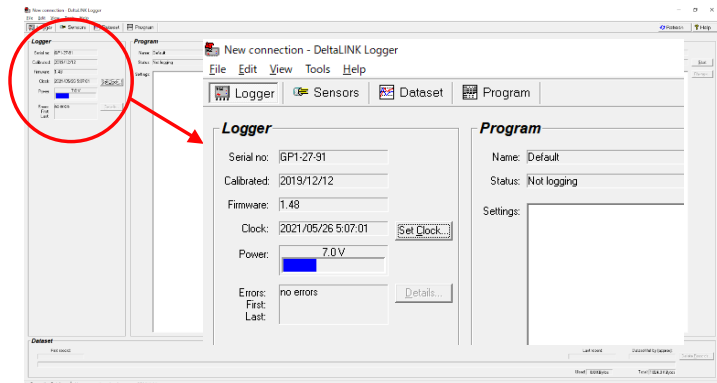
New connection - DeltaLINK Logger

File Edit View Tools Help

Logger | Sensors | Dataset | Program

Logger

Serial no: GP1-27-91

Calibrated: 2019/12/12

Firmware: 1.48

Clock: 2021/05/26 5:07:01 | Set Clock...

Power: 7.0 V

Errors: no errors | Details...
First:
Last:

Program

Name: Default

Status: Not logging

Settings:

Refresh | Help

Dataset